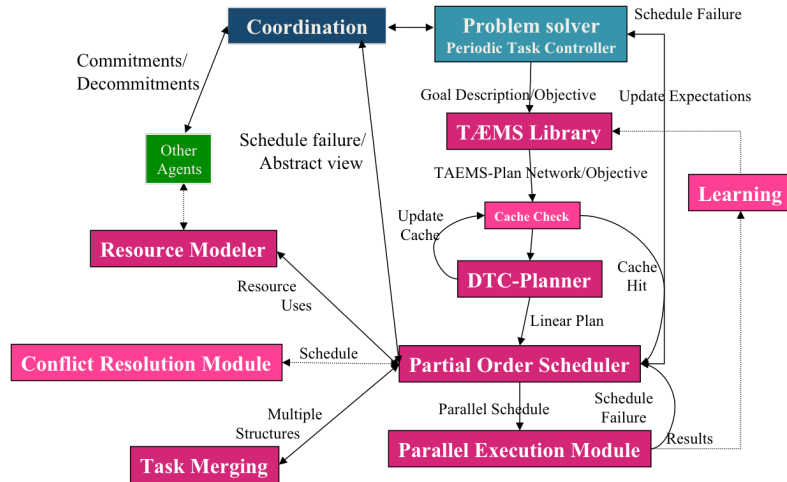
Coordination

Problem solver
Periodic Task Controller

Schedule Failure

Commitments/
Decommitments

Goal Description/Objective

Update Expectations

TÆMS Library

Other
Agents

Schedule failure/
Abstract view

TAEMS-Plan Network/Objective

Learning

Update
Cache

Cache Check

Resource Modeler

Cache
Hit

DTC-Planner

Resource
Uses

Linear Plan

Conflict Resolution Module

Schedule

Partial Order Scheduler

Multiple
Structures

Parallel Schedule

Schedule
Failure

Parallel Execution Module

Results

Task Merging